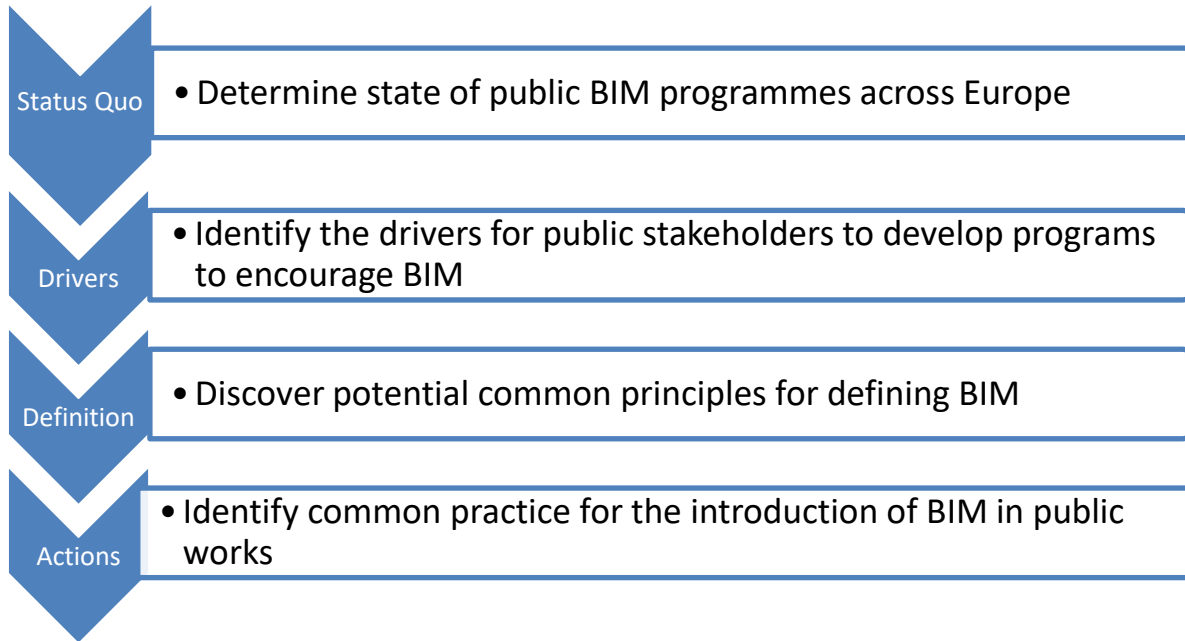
Status Quo

• Determine state of public BIM programmes across Europe

Drivers

• Identify the drivers for public stakeholders to develop programs to encourage BIM

Definition

• Discover potential common principles for defining BIM

Actions

• Identify common practice for the introduction of BIM in public works